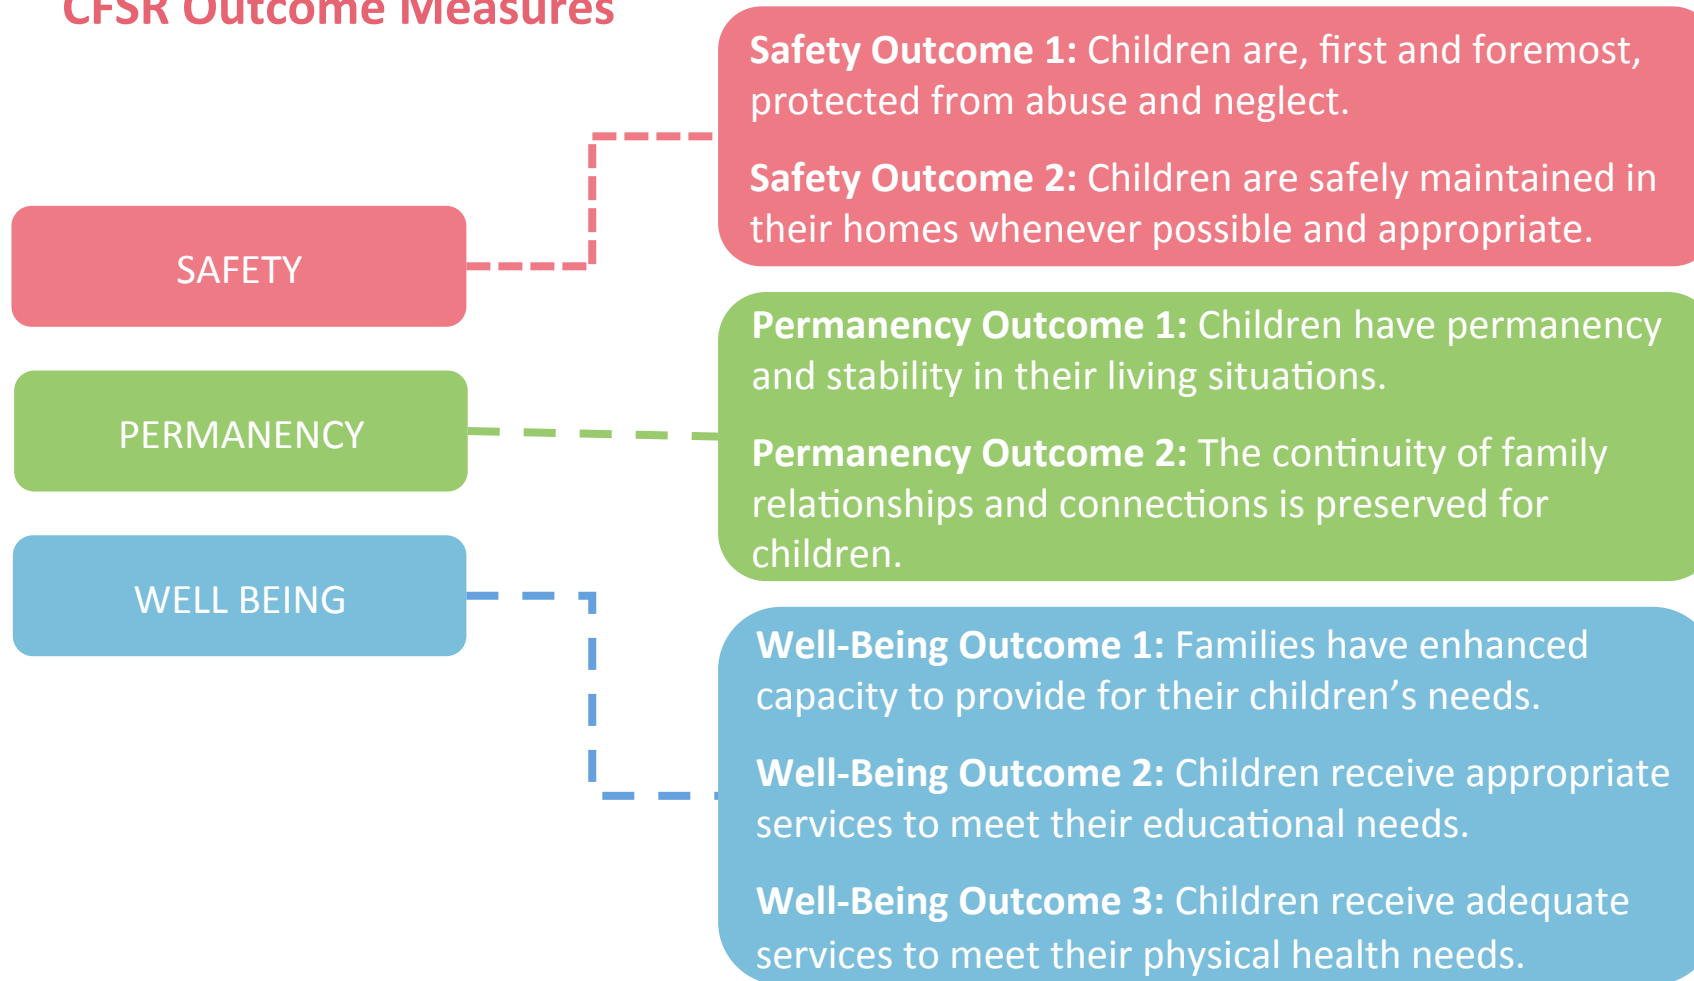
CFSR Outcome Measures

SAFETY

PERMANENCY

WELL BEING

**Safety Outcome 1:** Children are, first and foremost, protected from abuse and neglect.

**Safety Outcome 2:** Children are safely maintained in their homes whenever possible and appropriate.

**Permanency Outcome 1:** Children have permanency and stability in their living situations.

**Permanency Outcome 2:** The continuity of family relationships and connections is preserved for children.

**Well-Being Outcome 1:** Families have enhanced capacity to provide for their children's needs.

**Well-Being Outcome 2:** Children receive appropriate services to meet their educational needs.

**Well-Being Outcome 3:** Children receive adequate services to meet their physical health needs.